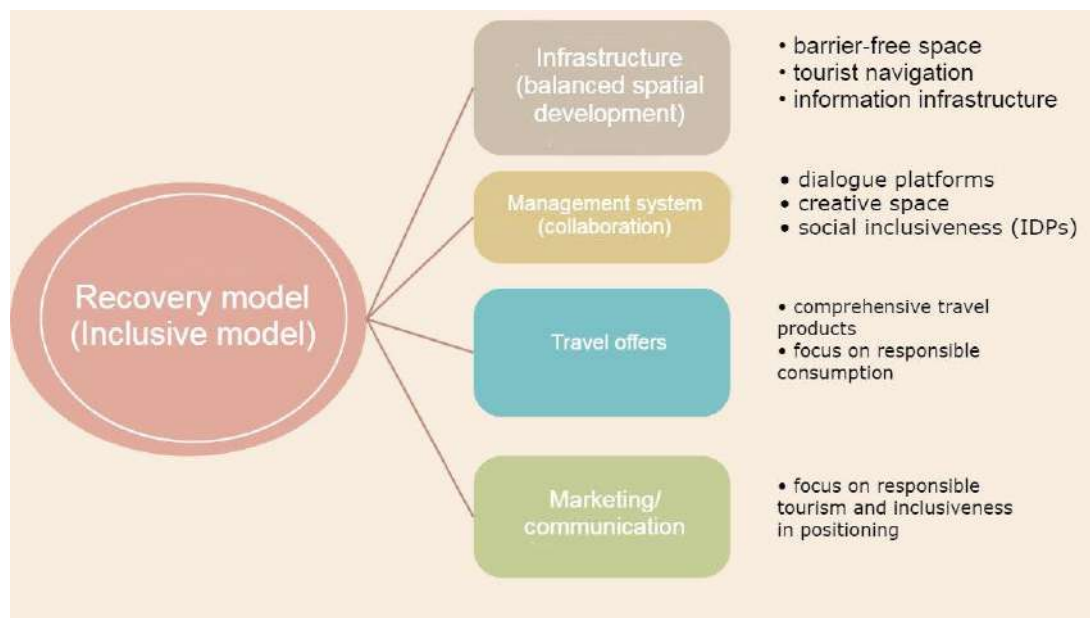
Recovery model (Inclusive model)

Infrastructure (balanced spatial development)

• barrier-free space
• tourist navigation
• information infrastructure

Management system (collaboration)

• dialogue platforms
• creative space
• social inclusiveness (IDPs)

Travel offers

• comprehensive travel products
• focus on responsible consumption

Marketing/ communication

• focus on responsible tourism and inclusiveness in positioning